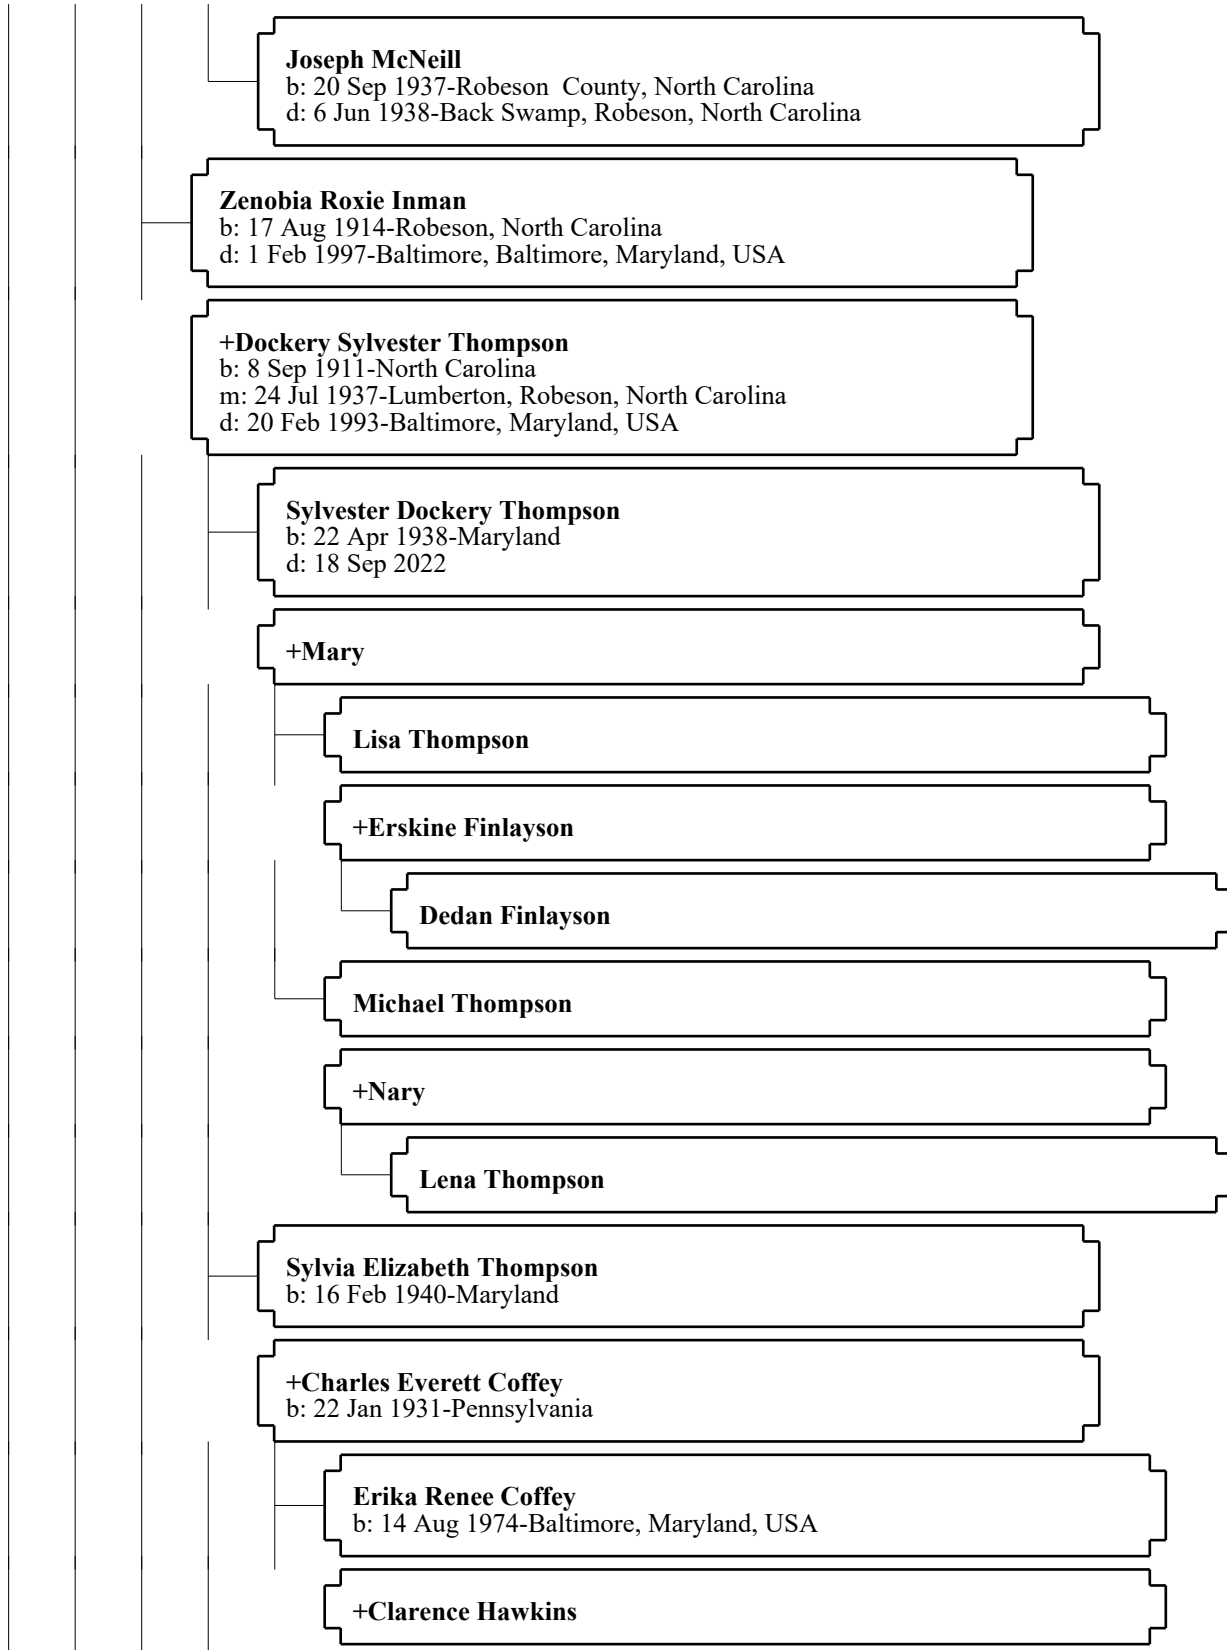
**Joseph McNeill**
b: 20 Sep 1937-Robeson County, North Carolina
d: 6 Jun 1938-Back Swamp, Robeson, North Carolina

**Zenobia Roxie Inman**
b: 17 Aug 1914-Robeson, North Carolina
d: 1 Feb 1997-Baltimore, Baltimore, Maryland, USA

**+Dockery Sylvester Thompson**
b: 8 Sep 1911-North Carolina
m: 24 Jul 1937-Lumberton, Robeson, North Carolina
d: 20 Feb 1993-Baltimore, Maryland, USA

**Sylvester Dockery Thompson**
b: 22 Apr 1938-Maryland
d: 18 Sep 2022

**+Mary**

**Lisa Thompson**

**+Erskine Finlayson**

**Dedan Finlayson**

**Michael Thompson**

**+Nary**

**Lena Thompson**

**Sylvia Elizabeth Thompson**
b: 16 Feb 1940-Maryland

**+Charles Everett Coffey**
b: 22 Jan 1931-Pennsylvania

**Erika Renee Coffey**
b: 14 Aug 1974-Baltimore, Maryland, USA

**+Clarence Hawkins**